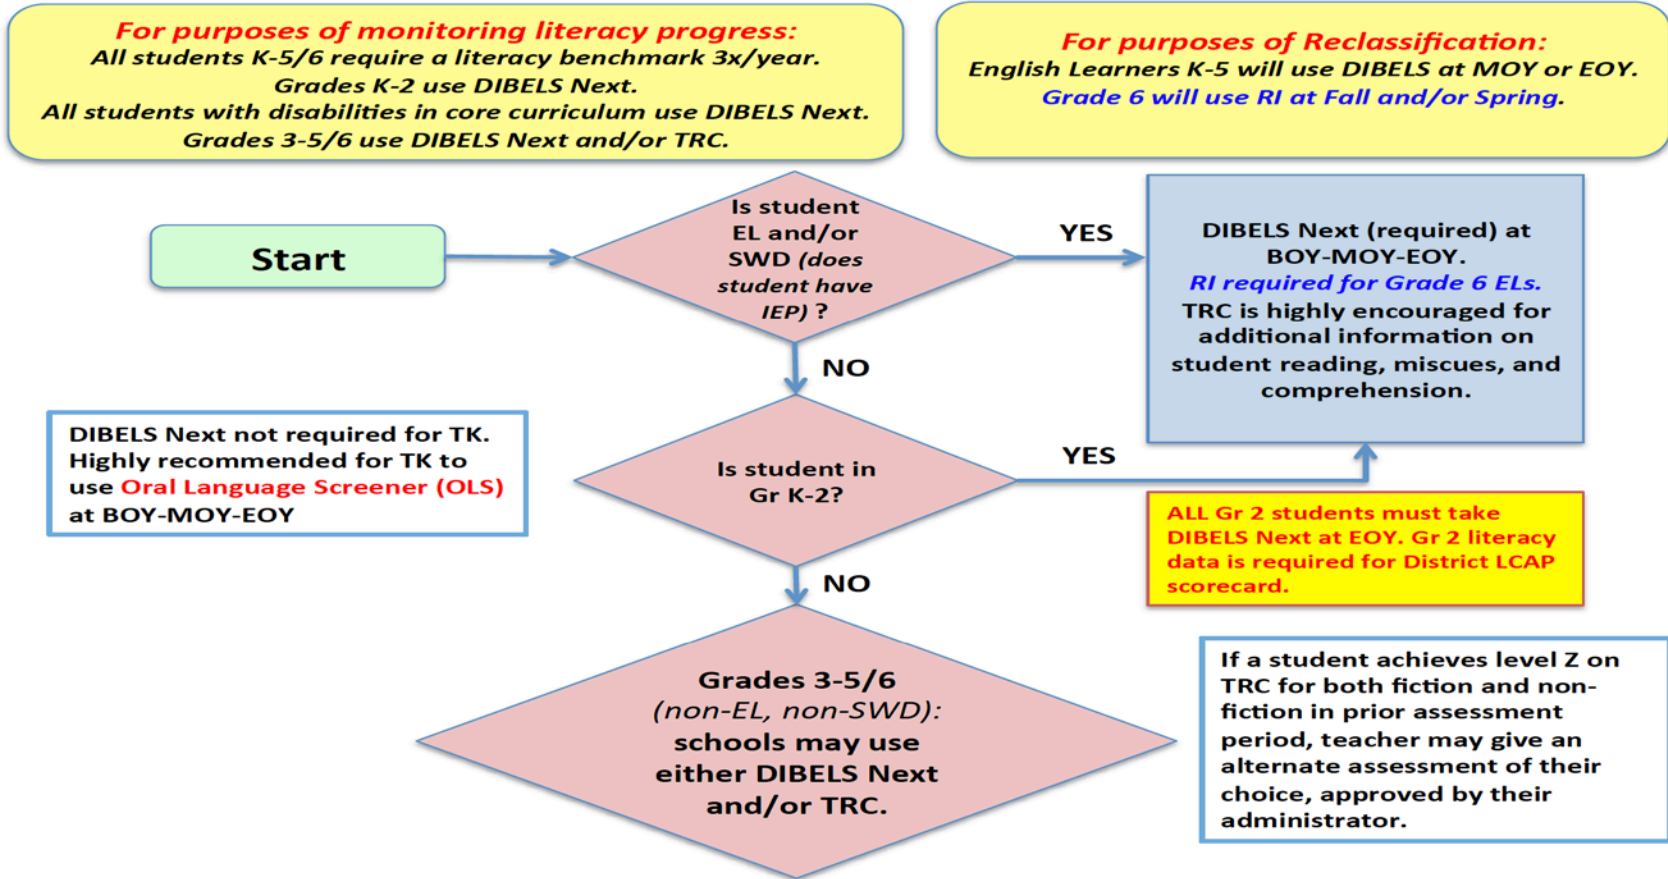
For purposes of monitoring literacy progress:
All students K-5/6 require a literacy benchmark 3x/year.
Grades K-2 use DIBELS Next.
All students with disabilities in core curriculum use DIBELS Next.
Grades 3-5/6 use DIBELS Next and/or TRC.

For purposes of Reclassification:
English Learners K-5 will use DIBELS at MOY or EOY.
Grade 6 will use RI at Fall and/or Spring.

Start

Is student EL and/or SWD (does student have IEP) ?

YES

DIBELS Next (required) at BOY-MOY-EOY.
RI required for Grade 6 ELs.
TRC is highly encouraged for additional information on student reading, miscues, and comprehension.

NO

DIBELS Next not required for TK. Highly recommended for TK to use Oral Language Screener (OLS) at BOY-MOY-EOY

Is student in Gr K-2?

YES

ALL Gr 2 students must take DIBELS Next at EOY. Gr 2 literacy data is required for District LCAP scorecard.

NO

Grades 3-5/6 (non-EL, non-SWD): schools may use either DIBELS Next and/or TRC.

If a student achieves level Z on TRC for both fiction and non-fiction in prior assessment period, teacher may give an alternate assessment of their choice, approved by their administrator.